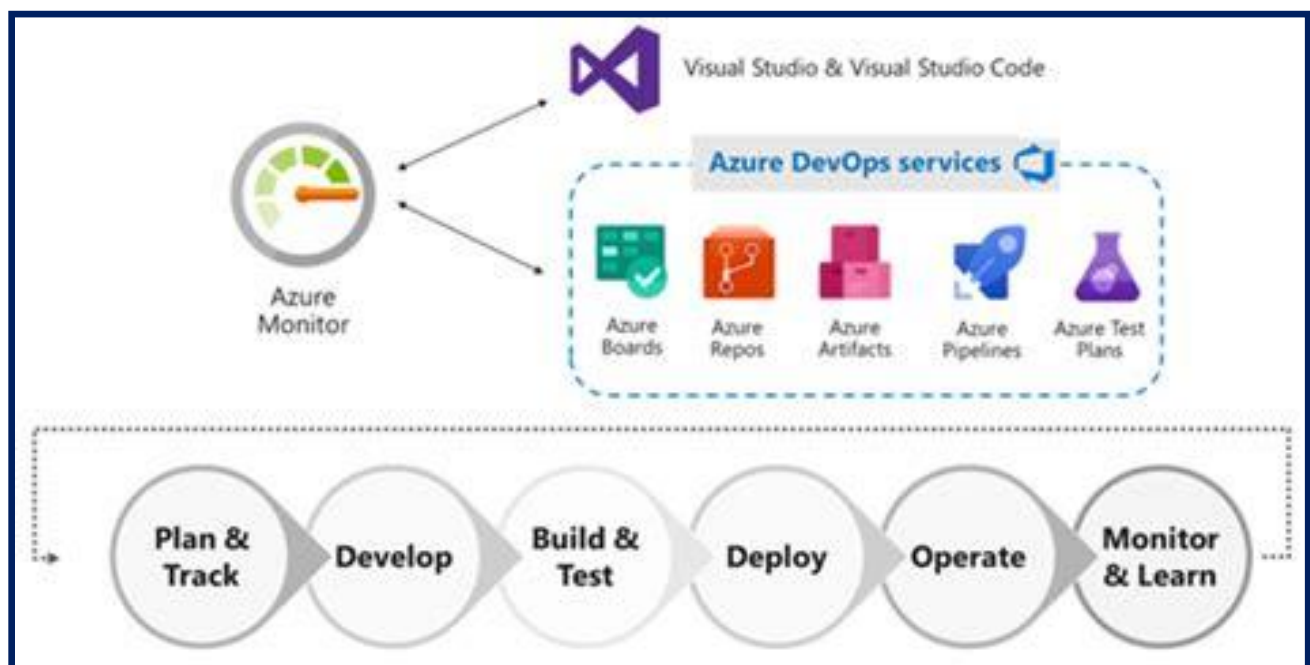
Visual Studio & Visual Studio Code

Azure Monitor

Azure DevOps services

Azure Boards

Azure Repos

Azure Artifacts

Azure Pipelines

Azure Test Plans

Plan & Track

Develop

Build & Test

Deploy

Operate

Monitor & Learn